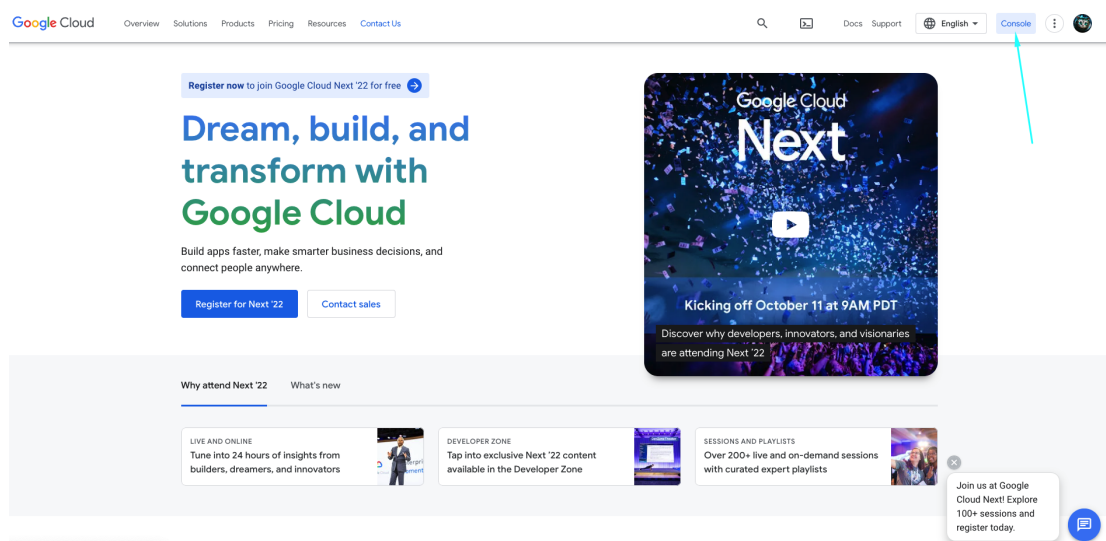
Google Cloud Overview Solutions Products Pricing Resources Contact Us Docs Support English Console

Register now to join Google Cloud Next '22 for free

Dream, build, and transform with Google Cloud

Build apps faster, make smarter business decisions, and connect people anywhere.

Register for Next '22 Contact sales

Google Cloud Next

Kicking off October 11 at 9AM PDT

Discover why developers, innovators, and visionaries are attending Next '22

Why attend Next '22 What's new

LIVE AND ONLINE
Tune into 24 hours of insights from builders, dreamers, and innovators

DEVELOPER ZONE
Tap into exclusive Next '22 content available in the Developer Zone

SESSIONS AND PLAYLISTS
Over 200+ live and on-demand sessions with curated expert playlists

Join us at Google Cloud Next! Explore 100+ sessions and register today.